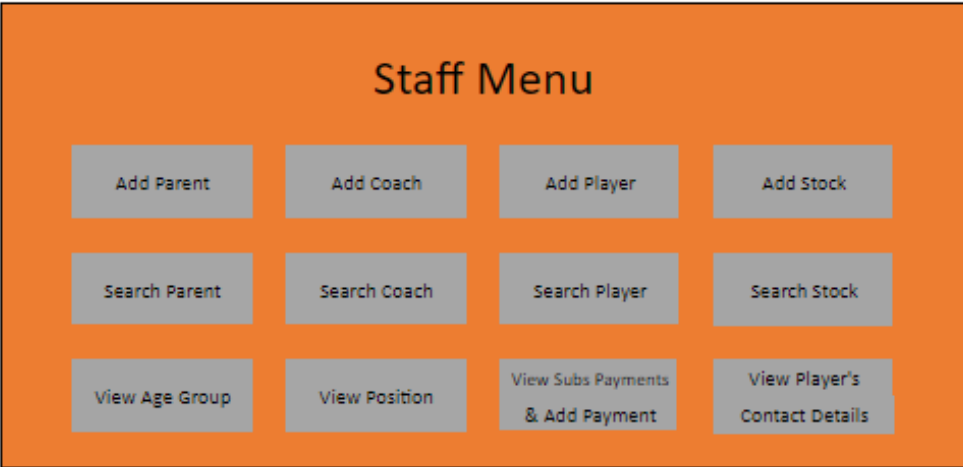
Staff Menu

Add Parent

Add Coach

Add Player

Add Stock

Search Parent

Search Coach

Search Player

Search Stock

View Age Group

View Position

View Subs Payments & Add Payment

View Player's Contact Details